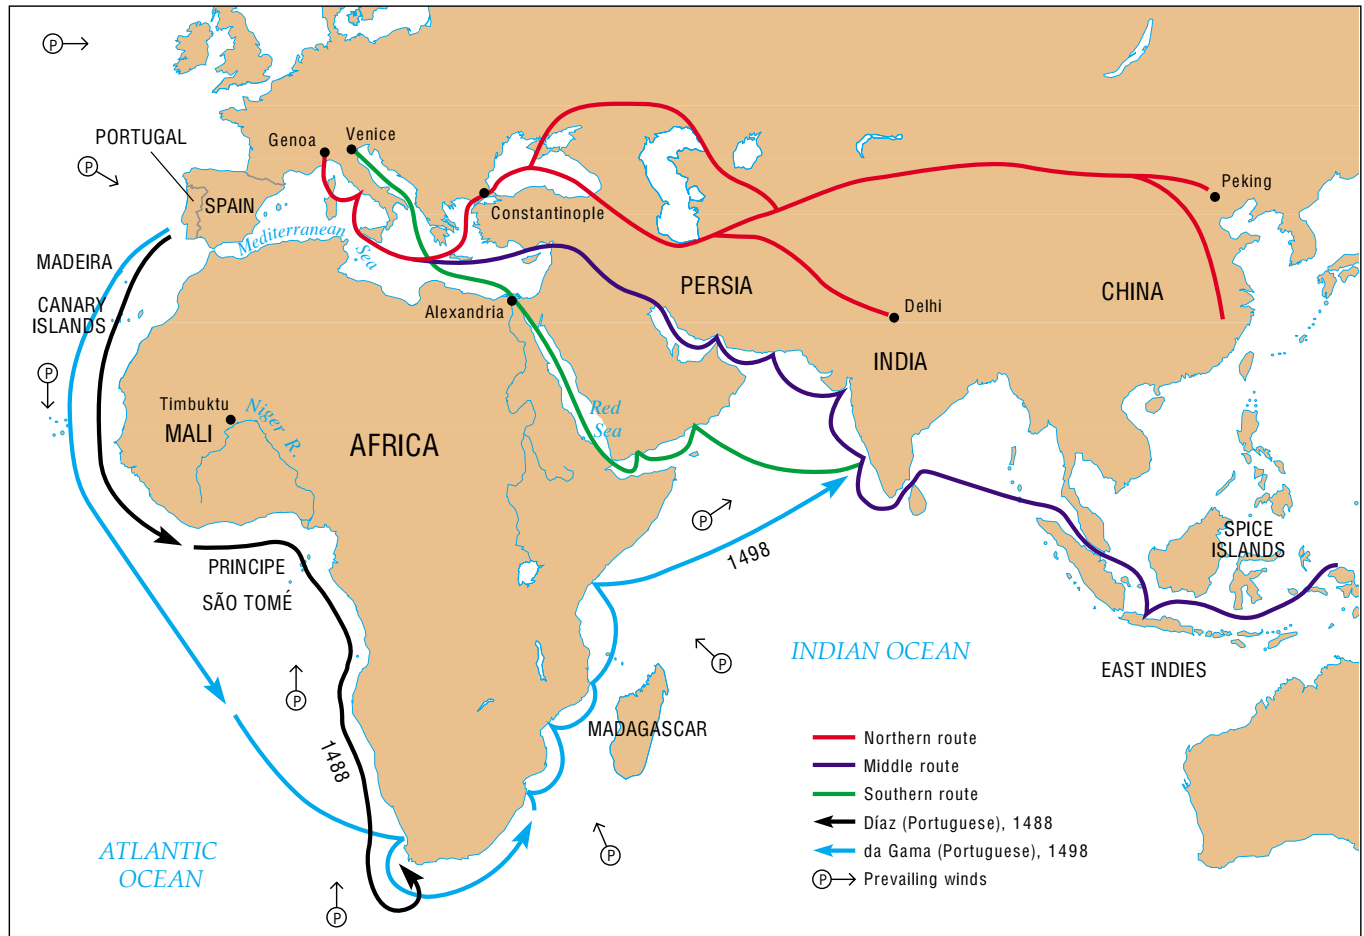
PORTUGAL
SPAIN
Genoa
Venice
Constantinople
Mediterranean Sea
MADEIRA
CANARY ISLANDS
Alexandria
PERSIA
CHINA
Peking
Delhi
INDIA
Timbuktu
MALI
Niger R.
AFRICA
Red Sea
1498
PRINCIPE
SÃO TOMÉ
SPICE ISLANDS
INDIAN OCEAN
EAST INDIES
MADAGASCAR
1488
ATLANTIC OCEAN
P
P
P
P
P
P
P

| | |
|---|---|
| | Northern route |
| | Middle route |
| | Southern route |
| | Díaz (Portuguese), 1488 |
| | da Gama (Portuguese), 1498 |
| P | Prevailing winds |